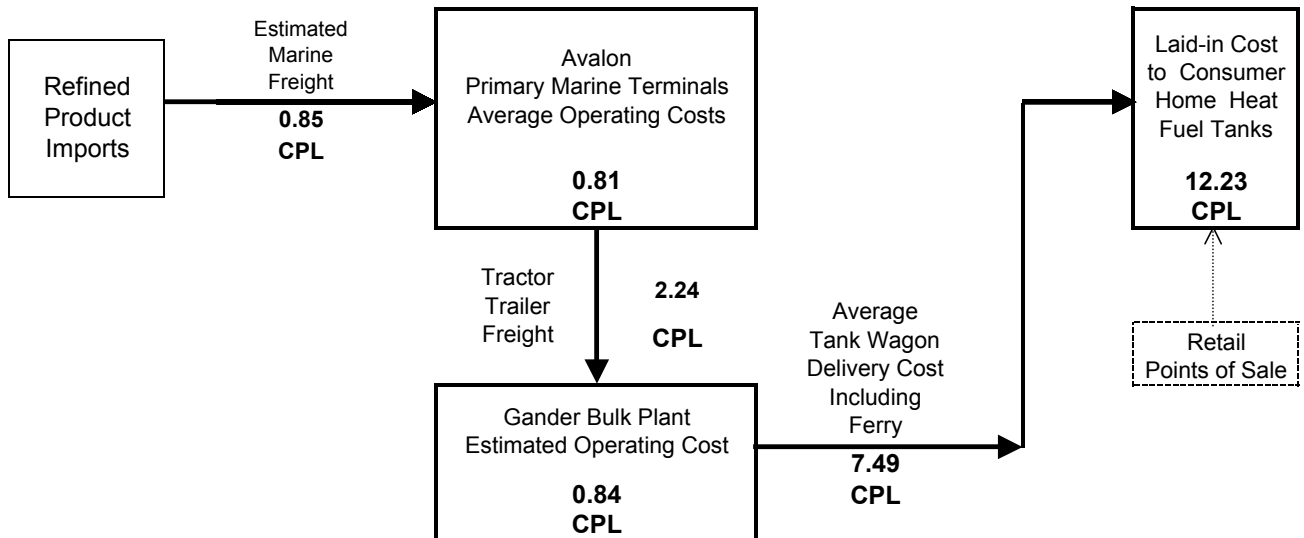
Refined Product Imports

Estimated Marine Freight
0.85
CPL

Avalon
Primary Marine Terminals
Average Operating Costs
0.81
CPL

Tractor Trailer Freight
2.24
CPL

Gander Bulk Plant
Estimated Operating Cost
0.84
CPL

Average Tank Wagon Delivery Cost Including Ferry
7.49
CPL

Laid-in Cost to Consumer Home Heat Fuel Tanks
12.23
CPL

Retail Points of Sale